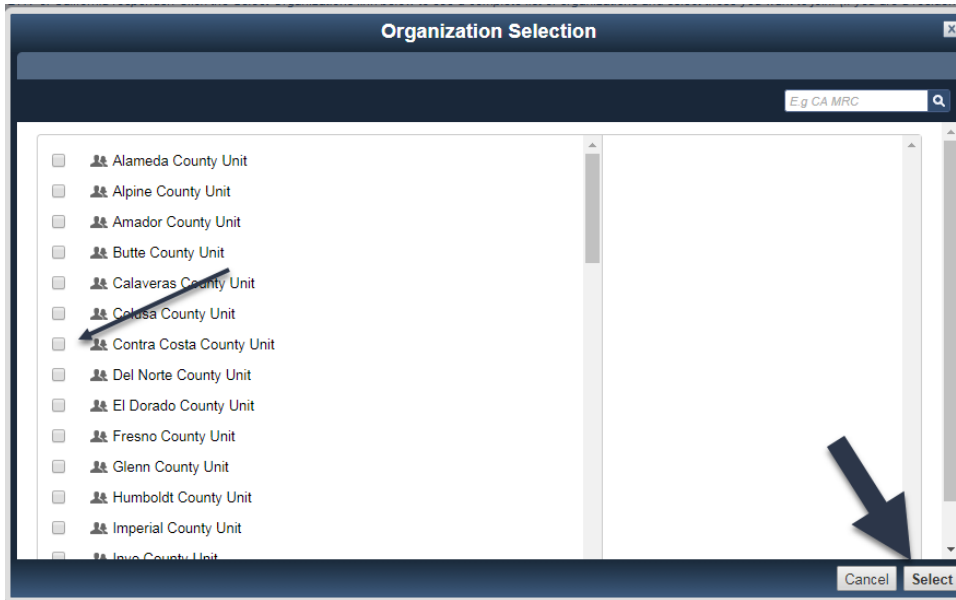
Organization Selection

E.g CA MRC

Alameda County Unit
Alpine County Unit
Amador County Unit
Butte County Unit
Calaveras County Unit
Colusa County Unit
Contra Costa County Unit
Del Norte County Unit
El Dorado County Unit
Fresno County Unit
Glenn County Unit
Humboldt County Unit
Imperial County Unit
Inyo County Unit

Cancel
Select